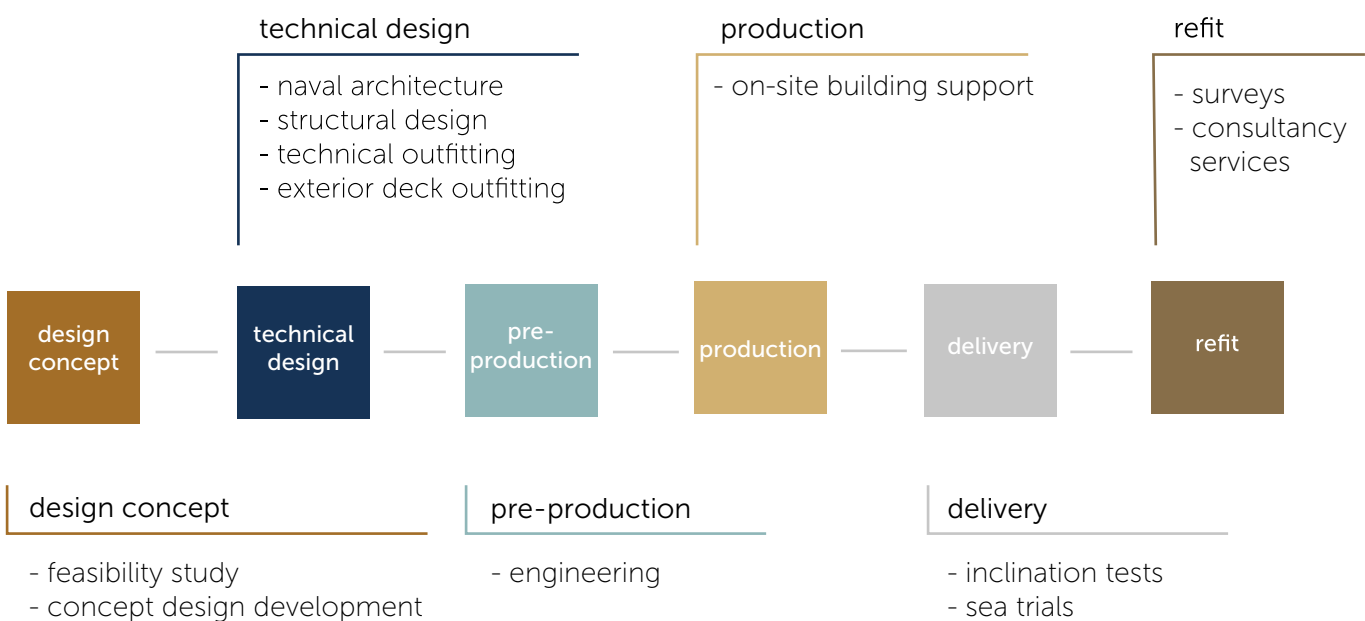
technical design

- naval architecture
- structural design
- technical outfitting
- exterior deck outfitting

production

- on-site building support

refit

- surveys
- consultancy services

design concept

technical design

pre-production

production

delivery

refit

design concept

- feasibility study
- concept design development

pre-production

- engineering

delivery

- inclination tests
- sea trials